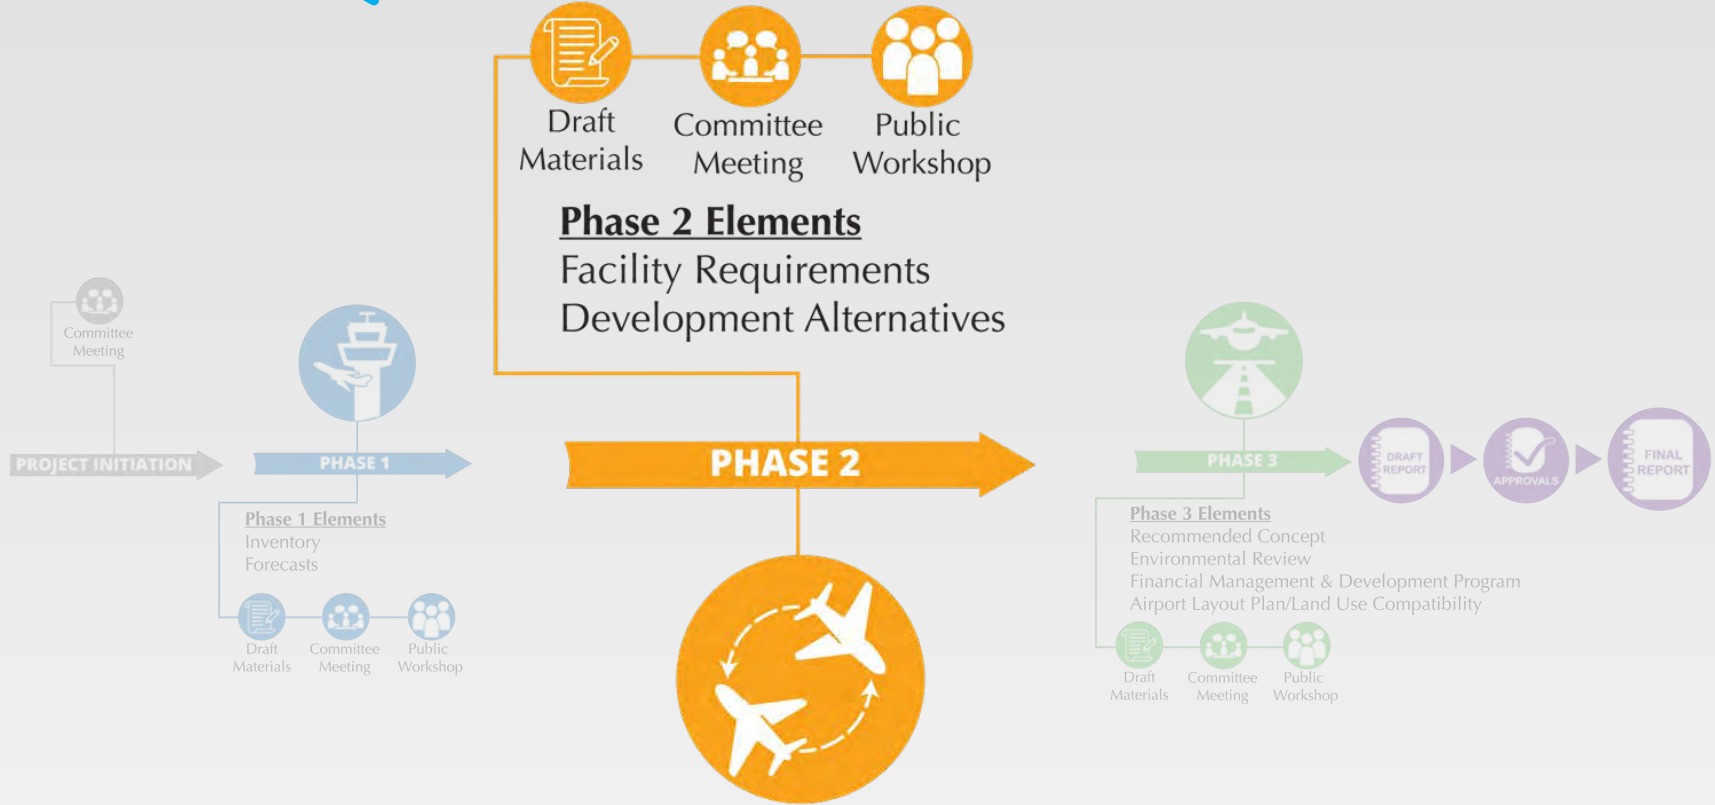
Draft Materials

Committee Meeting

Public Workshop

Phase 2 Elements
Facility Requirements
Development Alternatives

Committee Meeting

PROJECT INITIATION

PHASE 1

Phase 1 Elements
Inventory
Forecasts

Draft Materials

Committee Meeting

Public Workshop

PHASE 2

PHASE 3

DRAFT REPORT

APPROVALS

FINAL REPORT

Phase 3 Elements
Recommended Concept
Environmental Review
Financial Management & Development Program
Airport Layout Plan/Land Use Compatibility

Draft Materials

Committee Meeting

Public Workshop